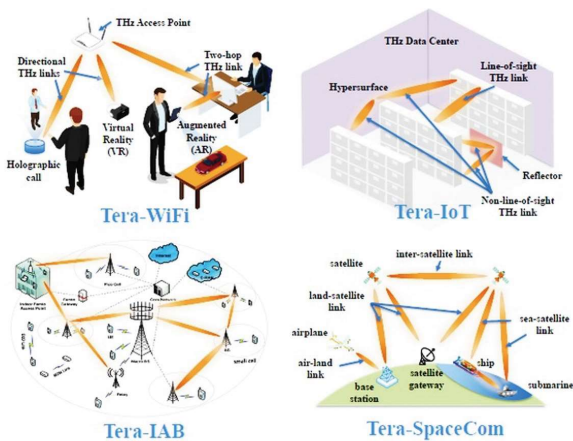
THz Access Point

Directional THz links

Two-hop THz link

Virtual Reality (VR)

Augmented Reality (AR)

Holographic call

Tera-WiFi

THz Data Center

Hypersurface

Line-of-sight THz link

Reflector

Non-line-of-sight THz link

Tera-IoT

Internet

small cell

Tera-IAB

inter-satellite link

satellite

land-satellite link

sea-satellite link

airplane

air-land link

satellite gateway

ship

base station

submarine

Tera-SpaceCom